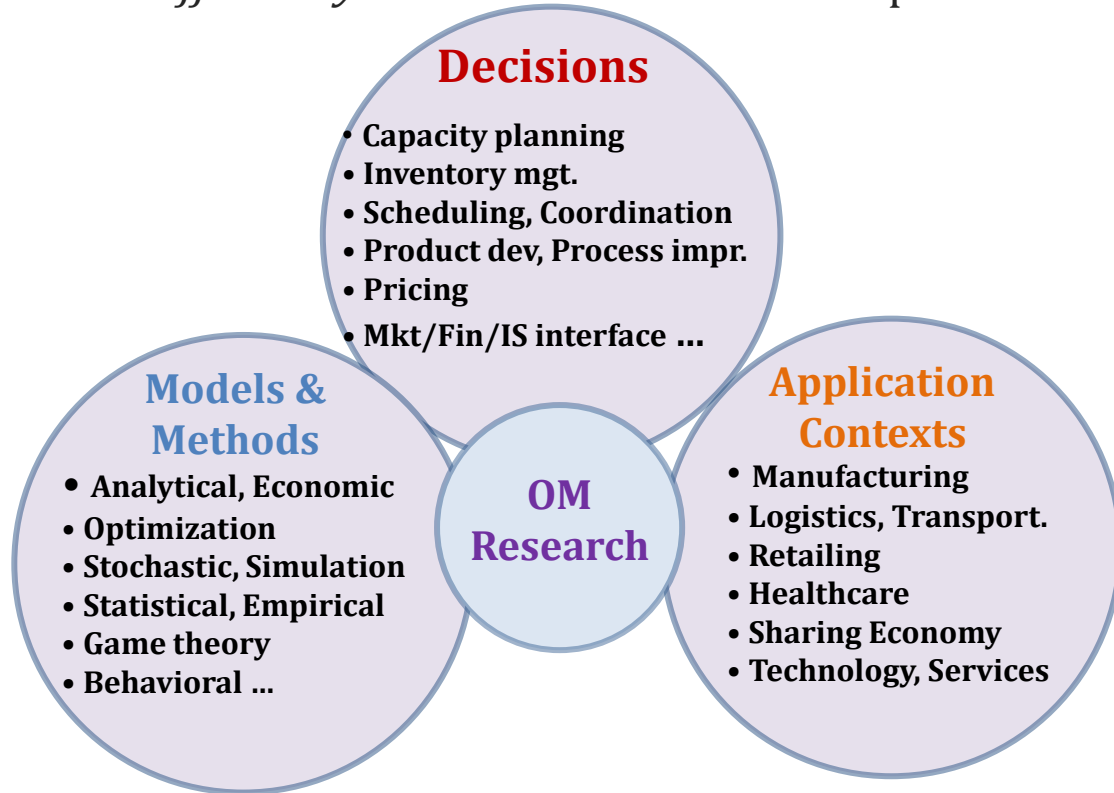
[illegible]

Decisions
• Capacity planning
• Inventory mgt.
• Scheduling, Coordination
• Product dev, Process impr.
• Pricing
• Mkt/Fin/IS interface ...

Models & Methods
• Analytical, Economic
• Optimization
• Stochastic, Simulation
• Statistical, Empirical
• Game theory
• Behavioral ...

OM Research

Application Contexts
• Manufacturing
• Logistics, Transport.
• Retailing
• Healthcare
• Sharing Economy
• Technology, Services